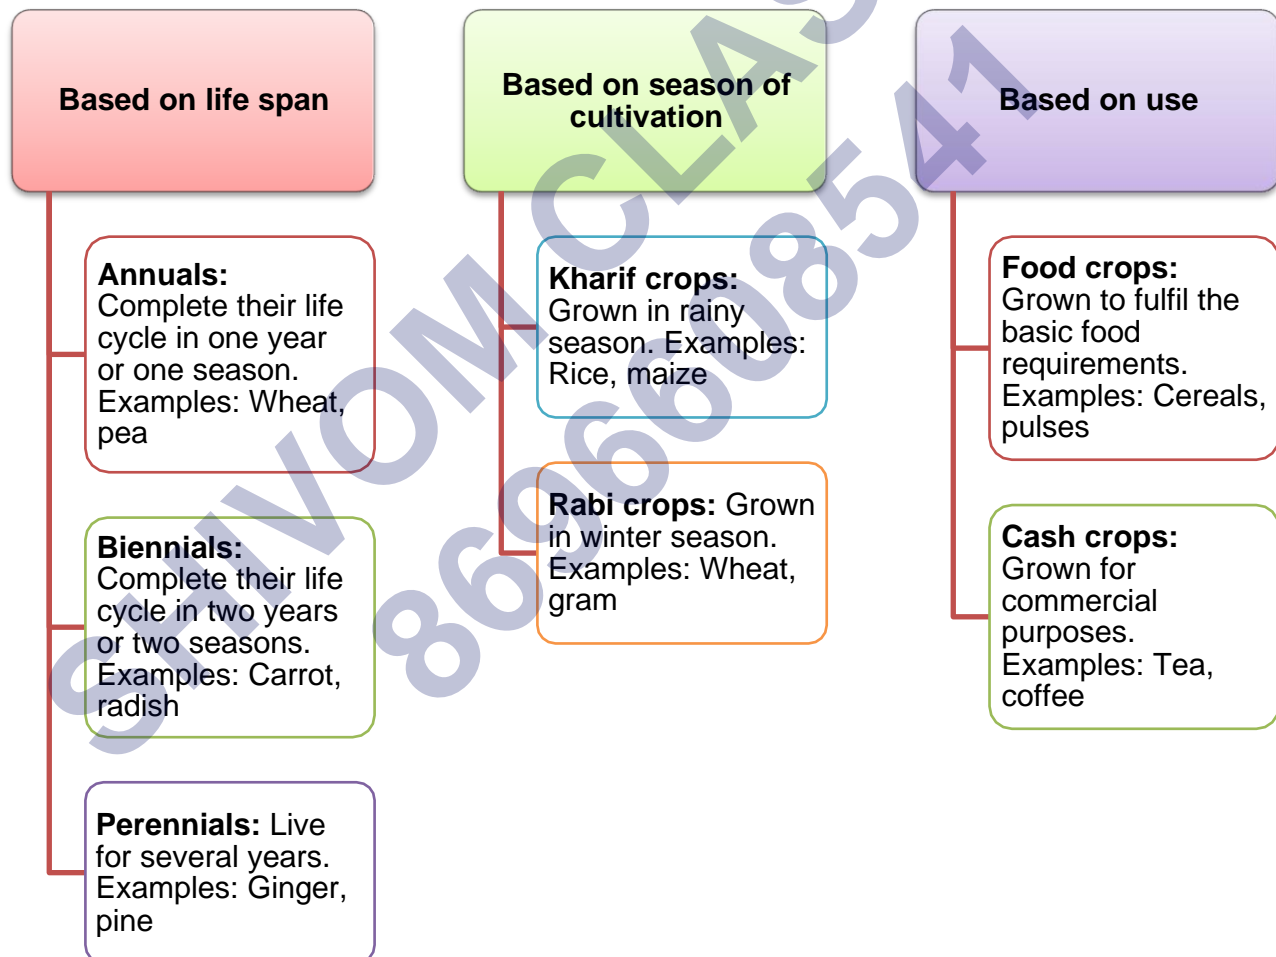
Based on life span

Annuals: Complete their life cycle in one year or one season. Examples: Wheat, pea

Biennials: Complete their life cycle in two years or two seasons. Examples: Carrot, radish

Perennials: Live for several years. Examples: Ginger, pine

Based on season of cultivation

Kharif crops: Grown in rainy season. Examples: Rice, maize

Rabi crops: Grown in winter season. Examples: Wheat, gram

Based on use

Food crops: Grown to fulfil the basic food requirements. Examples: Cereals, pulses

Cash crops: Grown for commercial purposes. Examples: Tea, coffee

SHIVOM CLASSES 8696608541